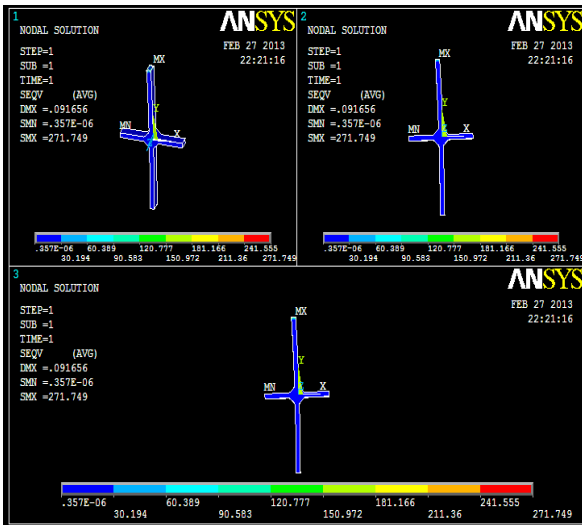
1
NODAL SOLUTION
STEP=1
SUB =1
TIME=1
SEQV (AVG)
DMX =.091656
SMN =.357E-06
SMX =271.749

ANSYS
FEB 27 2013
22:21:16

MX
Y
MN
X

.357E-06 60.389 120.777 181.166 241.555
30.194 90.583 150.972 211.36 271.749

2
NODAL SOLUTION
STEP=1
SUB =1
TIME=1
SEQV (AVG)
DMX =.091656
SMN =.357E-06
SMX =271.749

ANSYS
FEB 27 2013
22:21:16

MX
Y
MN
X

.357E-06 60.389 120.777 181.166 241.555
30.194 90.583 150.972 211.36 271.749

3
NODAL SOLUTION
STEP=1
SUB =1
TIME=1
SEQV (AVG)
DMX =.091656
SMN =.357E-06
SMX =271.749

ANSYS
FEB 27 2013
22:21:16

MX
Y
MN
X

.357E-06 60.389 120.777 181.166 241.555
30.194 90.583 150.972 211.36 271.749